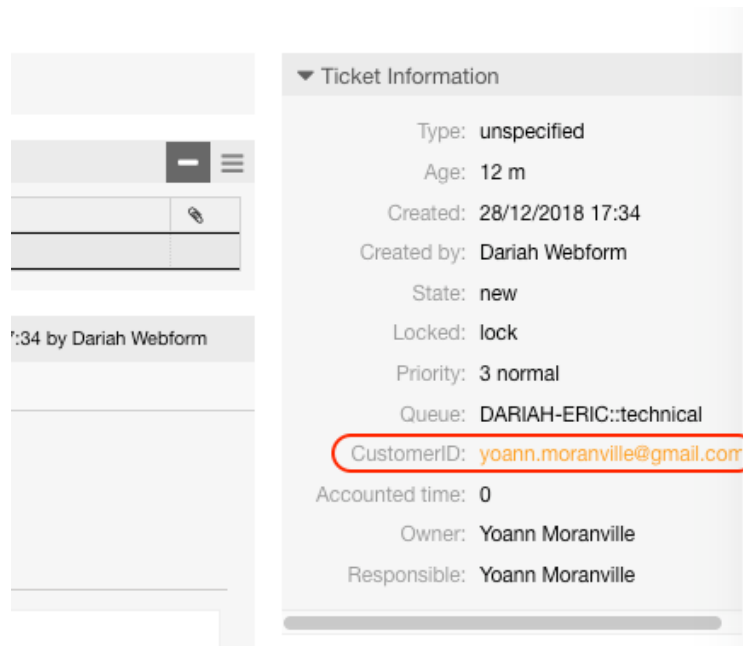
:34 by Dariah Webform

Ticket Information

Type: unspecified
Age: 12 m
Created: 28/12/2018 17:34
Created by: Dariah Webform
State: new
Locked: lock
Priority: 3 normal
Queue: DARIAH-ERIC::technical
CustomerID: yoann.moranville@gmail.com
Accounted time: 0
Owner: Yoann Moranville
Responsible: Yoann Moranville